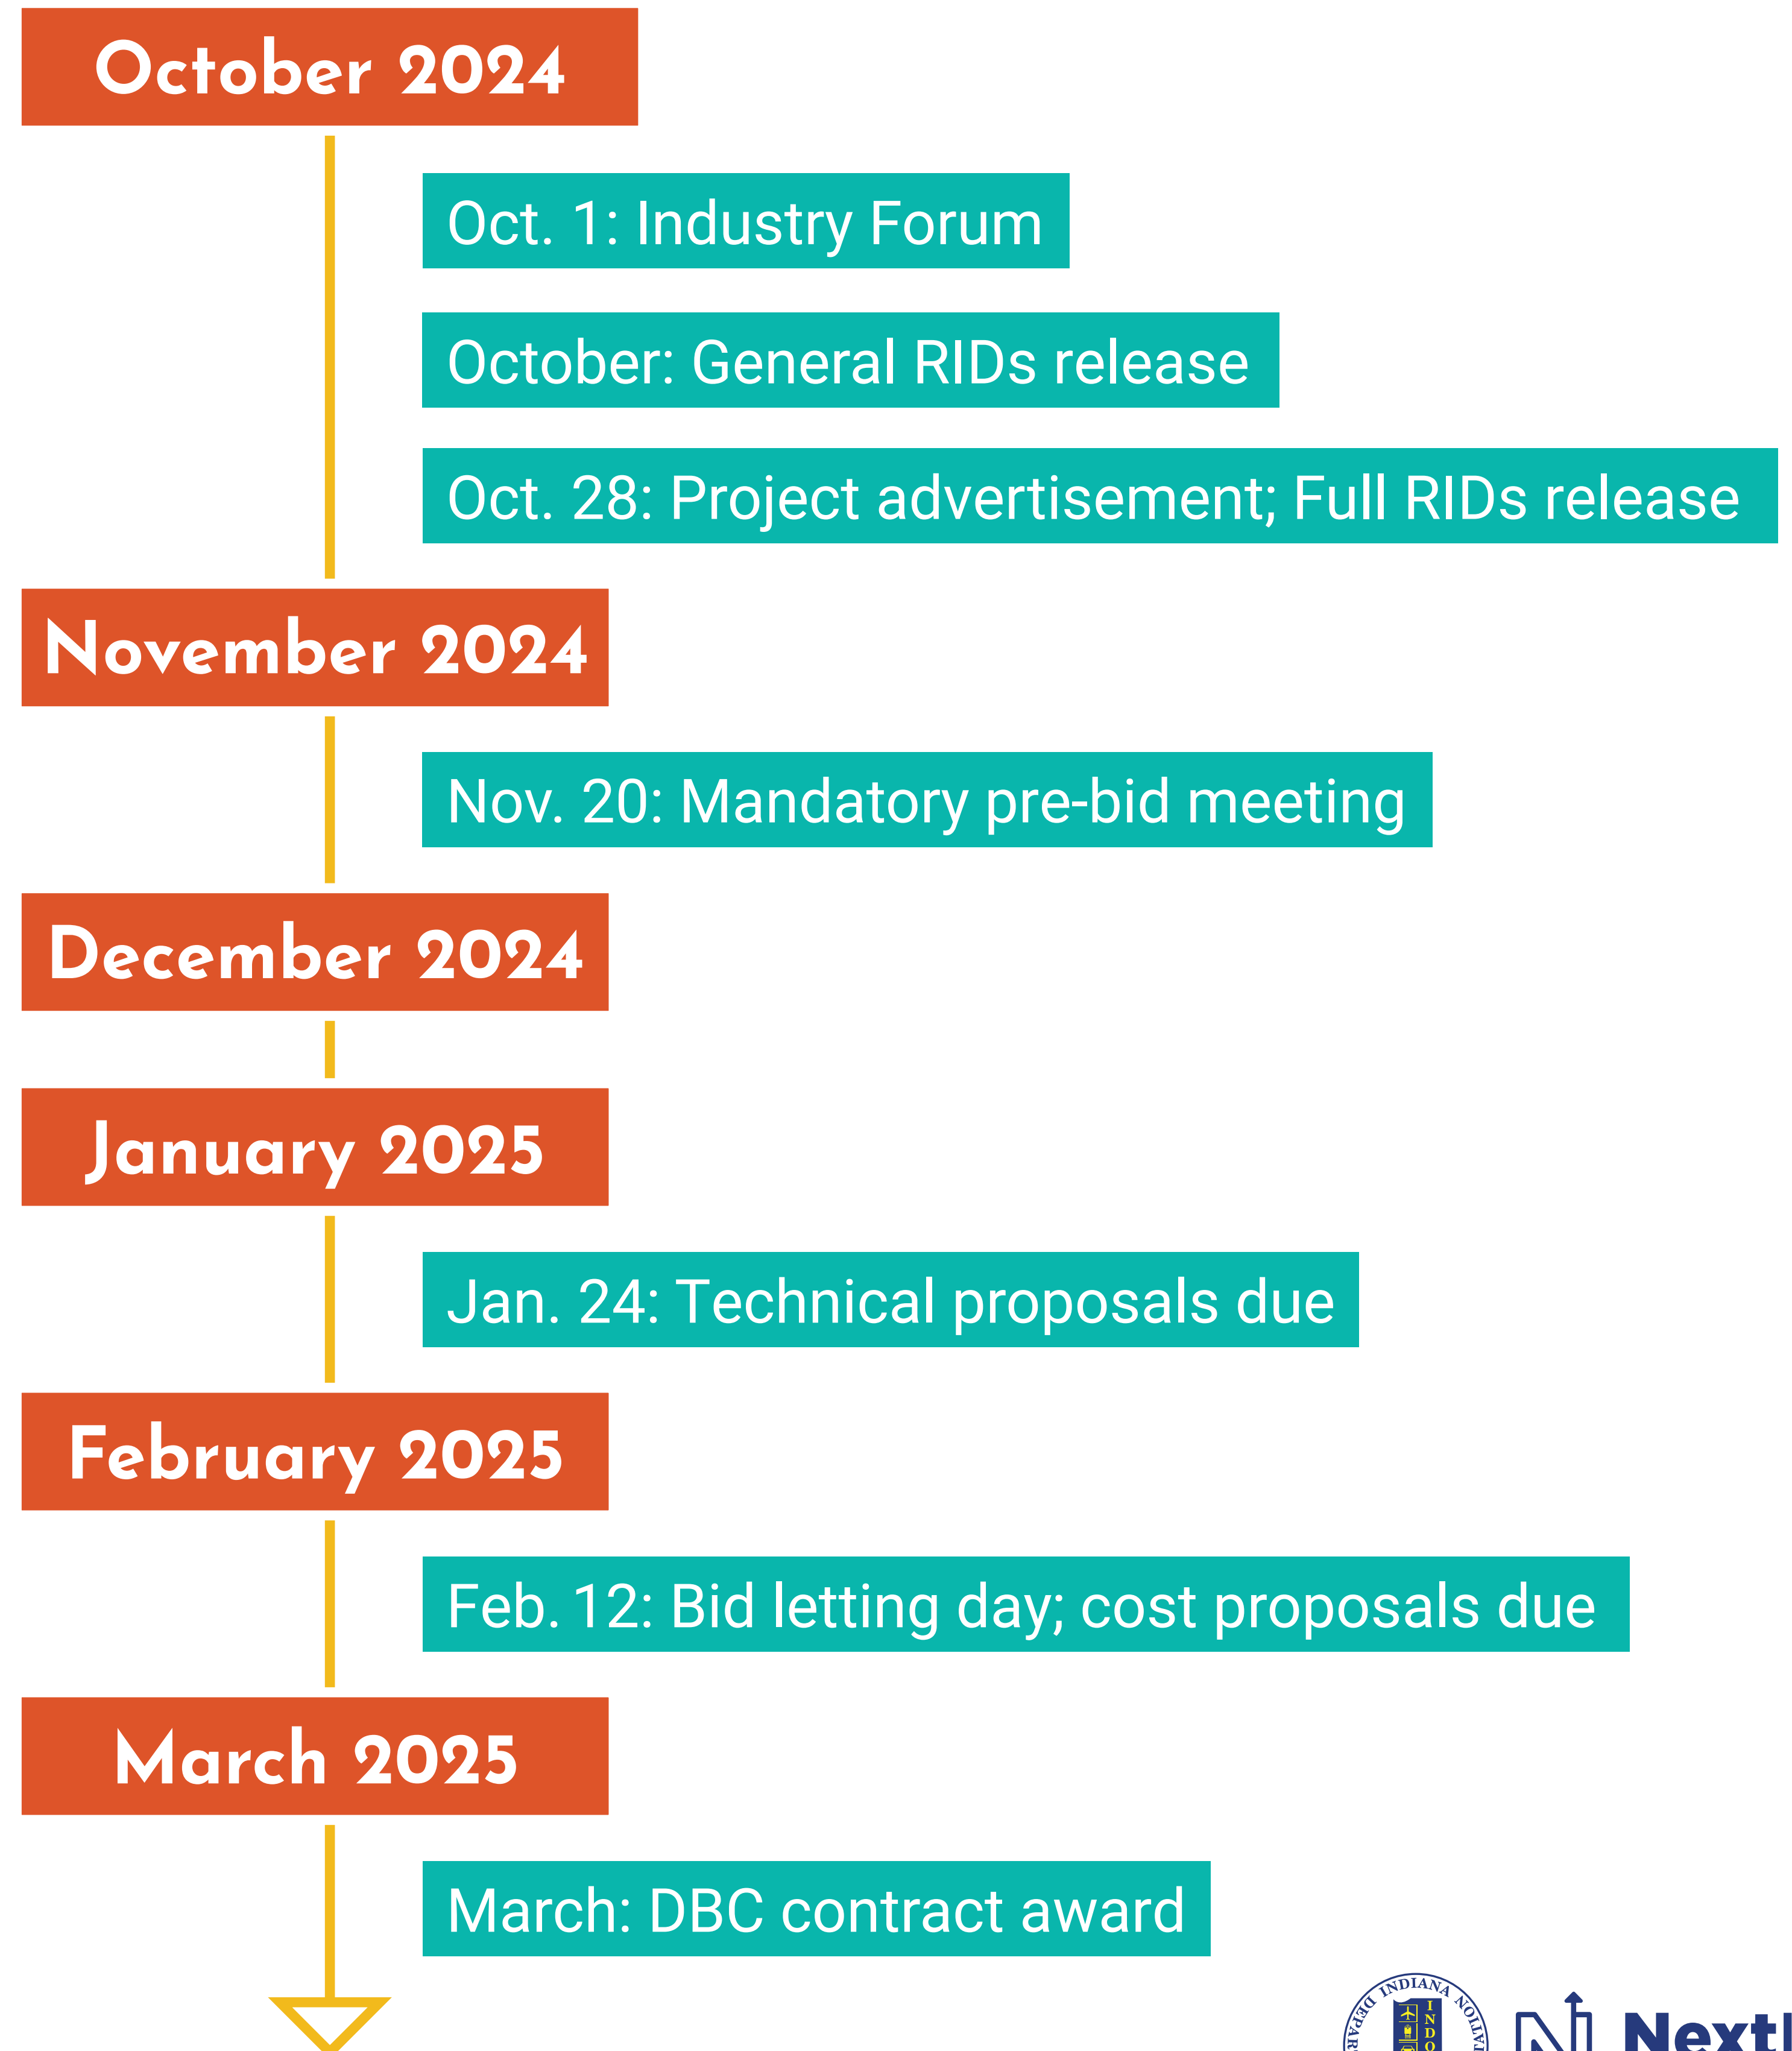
October 2024

Oct. 1: Industry Forum

October: General RIDs release

Oct. 28: Project advertisement; Full RIDs release

November 2024

Nov. 20: Mandatory pre-bid meeting

December 2024

January 2025

Jan. 24: Technical proposals due

February 2025

Feb. 12: Bid letting day; cost proposals due

March 2025

March: DBC contract award

INDIANA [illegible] INDOT

Next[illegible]